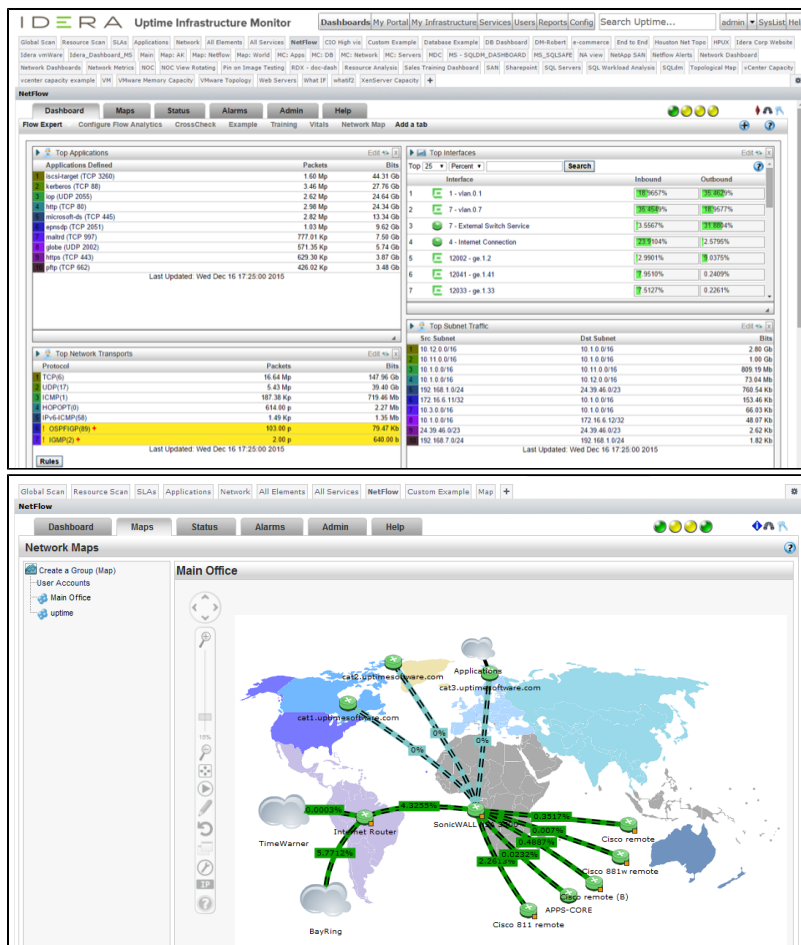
IDERA Uptime Infrastructure Monitor

Dashboards | My Portal | My Infrastructure | Services | Users | Reports | Config | Search Uptime... | admin | SysList | Hel

Global Scan | Resource Scan | SLAs | Applications | Network | All Elements | All Services | NetFlow | CIO High vis | Custom Example | Database Example | DB Dashboard | DM-Robert | e-commerce | End to End | Houston Net Tops | HPUX | Idera Corp Website | Idera vmWare | Idera_Dashboard_MS | Main | Map: AK | Map: Netflow | Map: World | MC: Apps | MC: DB | MC: Network | MC: Servers | MDC | MS - SQLDM_DASHBOARD | MS_SQLSAFE | NA view | NetApp SAN | Netflow Alerts | Network Dashboard | Network Dashboards | Network Metrics | NOC | NOC View Rotating | Pin on Image Testing | RDX - doc-dash | Resource Analysis | Sales Training Dashboard | SAN | Sharepoint | SQL Servers | SQL Workload Analysis | SQLdm | Topological Map | vCenter Capacity | vcenter capacity example | VM | VMware Memory Capacity | VMware Topology | Web Servers | What IF | whatif2 | XenServer Capacity | +

NetFlow

Dashboard | Maps | Status | Alarms | Admin | Help

Flow Expert | Configure Flow Analytics | CrossCheck | Example | Training | Vitals | Network Map | Add a tab

Top Applications | Edit

| | Applications Defined | Packets | Bits |
|---|---|---|---|
| 1 | iscsi-target (TCP 3260) | 1.60 Mp | 44.31 Gb |
| 2 | kerberos (TCP 88) | 3.46 Mp | 27.76 Gb |
| 3 | iop (UDP 2055) | 2.62 Mp | 24.64 Gb |
| 4 | http (TCP 80) | 2.98 Mp | 24.34 Gb |
| 5 | microsoft-ds (TCP 445) | 2.82 Mp | 13.34 Gb |
| 6 | epmdp (TCP 2051) | 1.03 Mp | 9.62 Gb |
| 7 | maltrd (TCP 997) | 777.01 Kp | 7.50 Gb |
| 8 | globe (UDP 2002) | 571.35 Kp | 5.74 Gb |
| 9 | https (TCP 443) | 629.30 Kp | 3.87 Gb |
| 10 | pftp (TCP 662) | 426.02 Kp | 3.48 Gb |

Last Updated: Wed Dec 16 17:25:00 2015

Top Interfaces | Edit

Top 25 | Percent | Search

| | Interface | Inbound | Outbound |
|---|---|---|---|
| 1 | 1 - vlan.0.1 | 18.9657% | 35.4629% |
| 2 | 7 - vlan.0.7 | 35.4549% | 18.9577% |
| 3 | 7 - External Switch Service | 3.5567% | 31.8804% |
| 4 | 4 - Internet Connection | 23.9104% | 2.5795% |
| 5 | 12002 - ge.1.2 | 2.9901% | 9.0375% |
| 6 | 12041 - ge.1.41 | 7.9510% | 0.2409% |
| 7 | 12033 - ge.1.33 | 7.5127% | 0.2261% |

Top Network Transports | Edit

| | Protocol | Packets | Bits |
|---|---|---|---|
| 1 | TCP(6) | 16.64 Mp | 147.96 Gb |
| 2 | UDP(17) | 5.43 Mp | 39.40 Gb |
| 3 | ICMP(1) | 187.38 Kp | 719.46 Mb |
| 4 | HOPOPT(0) | 614.00 p | 2.27 Mb |
| 5 | IPv6-ICMP(58) | 1.49 Kp | 1.35 Mb |
| 6 | ! OSPFIGP(89) | 103.00 p | 79.47 Kb |
| 7 | ! IGMP(2) | 2.00 p | 640.00 b |

Last Updated: Wed Dec 16 17:25:00 2015

Rules

Top Subnet Traffic | Edit

| | Src Subnet | Dst Subnet | Bits |
|---|---|---|---|
| 1 | 10.12.0.0/16 | 10.1.0.0/16 | 2.80 Gb |
| 2 | 10.11.0.0/16 | 10.1.0.0/16 | 1.00 Gb |
| 3 | 10.1.0.0/16 | 10.11.0.0/16 | 809.19 Mb |
| 4 | 10.1.0.0/16 | 10.12.0.0/16 | 73.04 Mb |
| 5 | 192.168.1.0/24 | 24.39.46.0/23 | 760.54 Kb |
| 6 | 172.16.6.11/32 | 10.1.0.0/16 | 153.46 Kb |
| 7 | 10.3.0.0/16 | 10.1.0.0/16 | 66.03 Kb |
| 8 | 10.1.0.0/16 | 172.16.6.12/32 | 48.07 Kb |
| 9 | 24.39.46.0/23 | 192.168.1.0/24 | 2.62 Kb |
| 10 | 192.168.7.0/24 | 192.168.1.0/24 | 1.82 Kb |

Last Updated: Wed Dec 16 17:25:00 2015

Global Scan | Resource Scan | SLAs | Applications | Network | All Elements | All Services | NetFlow | Custom Example | Map | +

NetFlow

Dashboard | Maps | Status | Alarms | Admin | Help

Network Maps

Create a Group (Map)
User Accounts
Main Office
uptime

Main Office

10%

IP

Applications
cat2.uptimesoftware.com
cat3.uptimesoftware.com
cat1.uptimesoftware.com
0%
0%
0%
0.0003%
4.3255%
Internet Router
SonicWALL
TimeWarner
3.7712%
0.3517%
0.007%
0.4887%
0.0232%
2.2612%
Cisco remote
Cisco 881w remote
Cisco remote (B)
APPS-CORE
Cisco 811 remote
BayRing